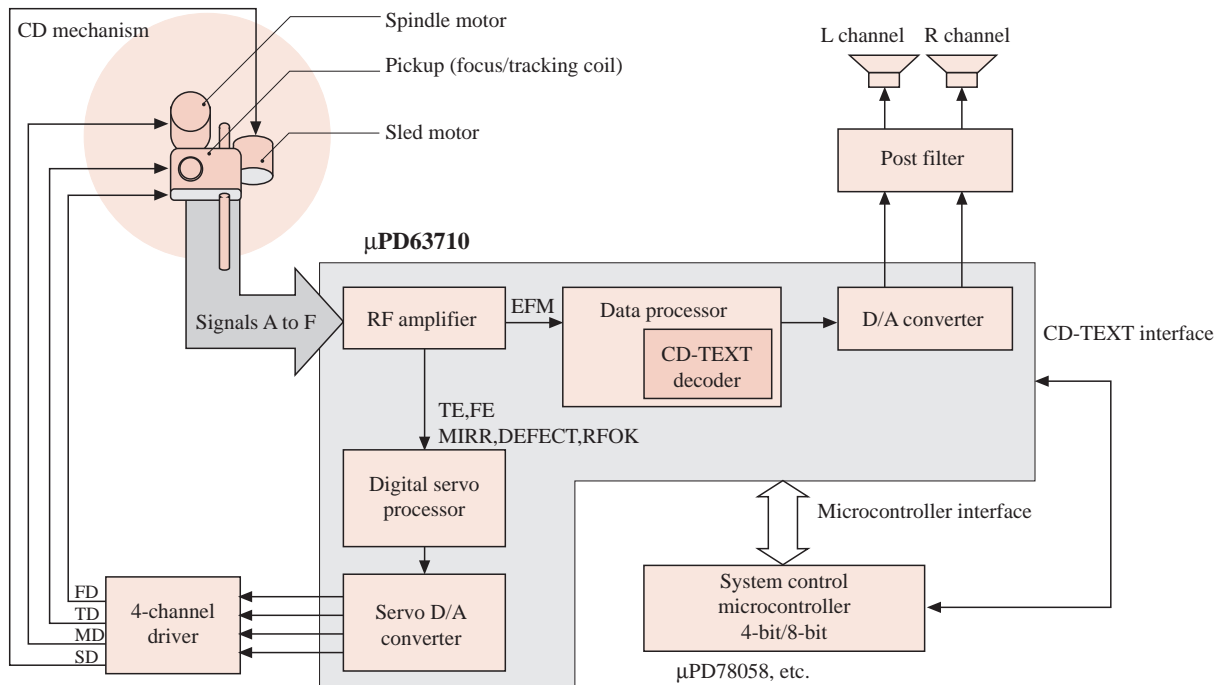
CD mechanism

Spindle motor

Pickup (focus/tracking coil)

Sled motor

L channel R channel

Post filter

μPD63710

Signals A to F

RF amplifier

EFM

Data processor

CD-TEXT decoder

D/A converter

CD-TEXT interface

TE,FE
MIRR,DEFECT,RFOK

Digital servo processor

Microcontroller interface

FD
TD
MD
SD

4-channel driver

Servo D/A converter

System control microcontroller 4-bit/8-bit

μPD78058, etc.